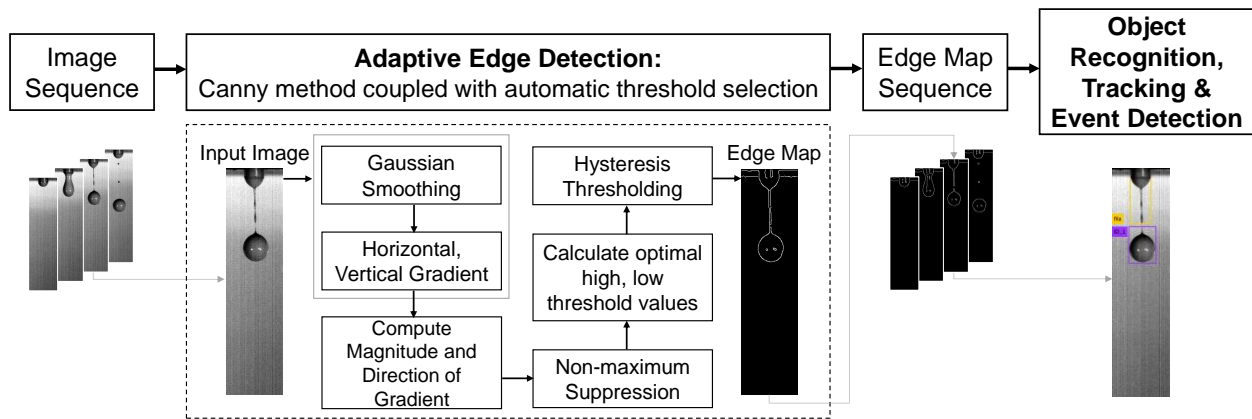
Image Sequence

Adaptive Edge Detection:
Canny method coupled with automatic threshold selection

Edge Map Sequence

Object Recognition, Tracking & Event Detection

Input Image

Gaussian Smoothing

Horizontal, Vertical Gradient

Compute Magnitude and Direction of Gradient

Non-maximum Suppression

Calculate optimal high, low threshold values

Hysteresis Thresholding

Edge Map

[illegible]

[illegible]